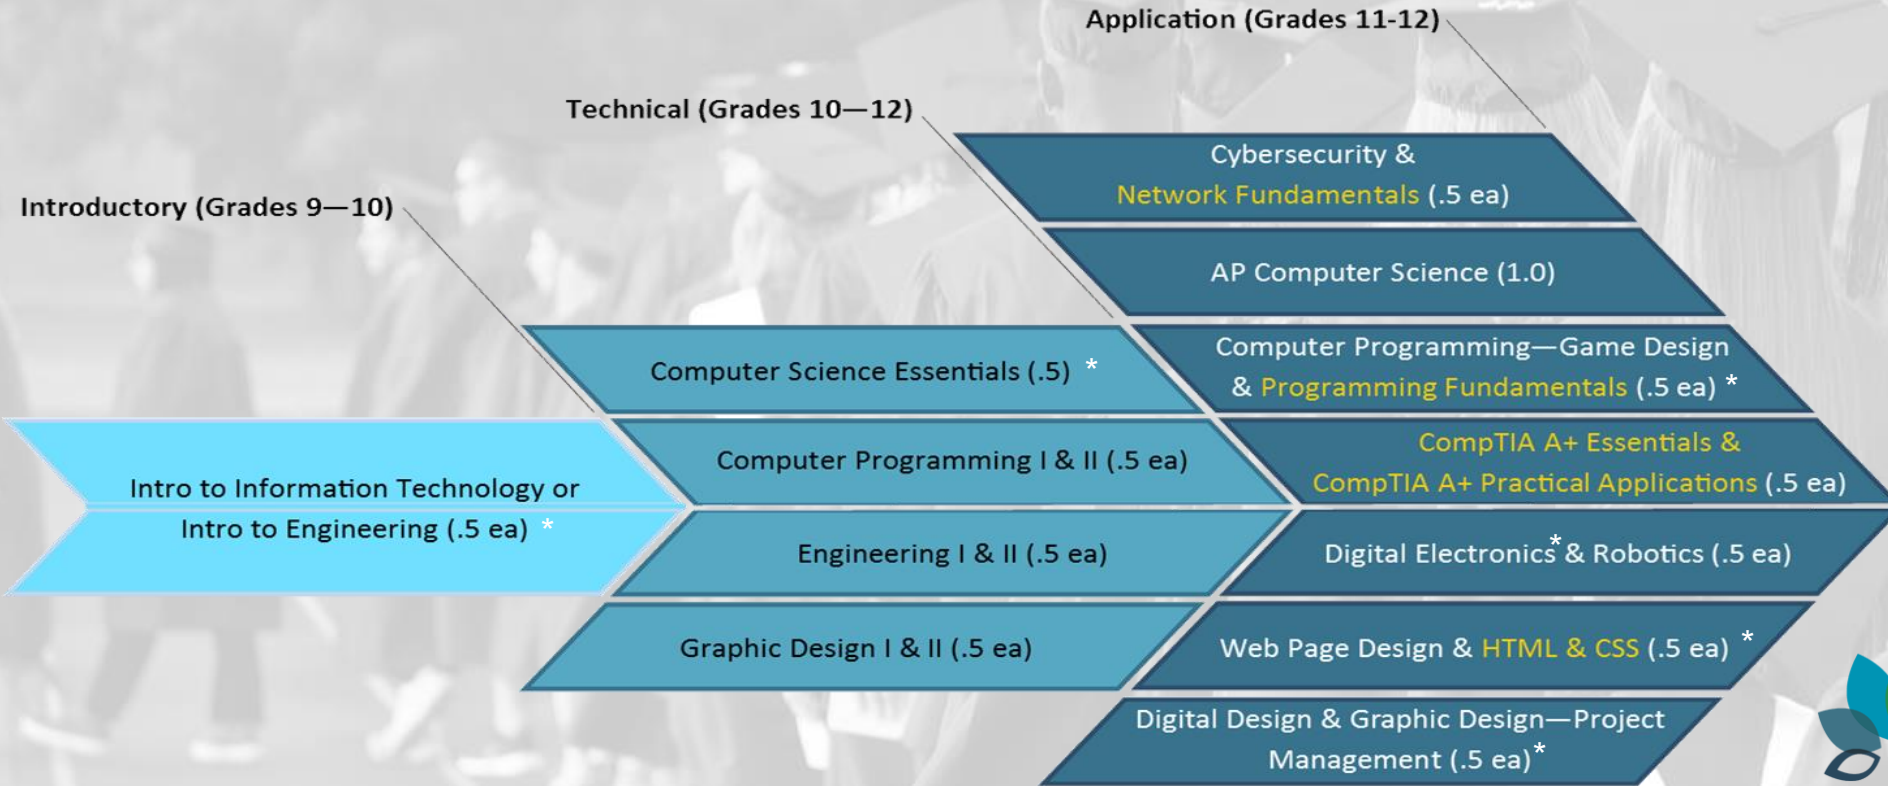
Application (Grades 11-12)

Technical (Grades 10—12)

Introductory (Grades 9—10)

Cybersecurity & Network Fundamentals (.5 ea)

AP Computer Science (1.0)

Computer Science Essentials (.5) *

Computer Programming—Game Design & Programming Fundamentals (.5 ea) *

Intro to Information Technology or Intro to Engineering (.5 ea) *

Computer Programming I & II (.5 ea)

CompTIA A+ Essentials & CompTIA A+ Practical Applications (.5 ea)

Engineering I & II (.5 ea)

Digital Electronics* & Robotics (.5 ea)

Graphic Design I & II (.5 ea)

Web Page Design & HTML & CSS (.5 ea) *

Digital Design & Graphic Design—Project Management (.5 ea)*